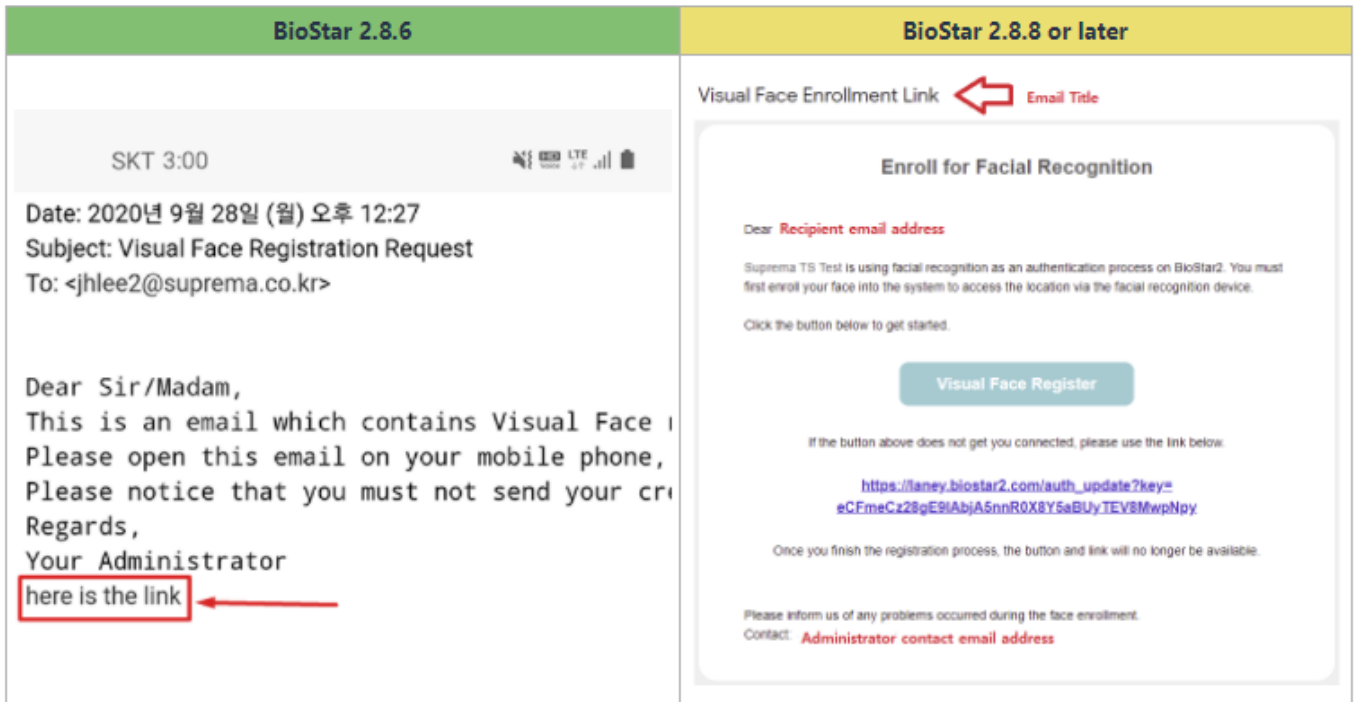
| BioStar 2.8.6 | BioStar 2.8.8 or later |
|---|---|
| SKT 3:00 LTE<br><br>Date: 2020년 9월 28일 (월) 오후 12:27<br>Subject: Visual Face Registration Request<br>To: <jhlee2@suprema.co.kr><br><br>Dear Sir/Madam,<br>This is an email which contains Visual Face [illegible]<br>Please open this email on your mobile phone, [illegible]<br>Please notice that you must not send your cr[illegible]<br>Regards,<br>Your Administrator<br>here is the link | Visual Face Enrollment Link Email Title<br><br>Enroll for Facial Recognition<br><br>Dear Recipient email address<br><br>Suprema TS Test is using facial recognition as an authentication process on BioStar2. You must first enroll your face into the system to access the location via the facial recognition device.<br><br>Click the button below to get started.<br><br>Visual Face Register<br><br>If the button above does not get you connected, please use the link below.<br><br>https://laney.biostar2.com/auth_update?key=eCFmeCz28gE9IAbjA5nnR0X8Y5aBUyTEV8MwpNpy<br><br>Once you finish the registration process, the button and link will no longer be available.<br><br>Please inform us of any problems occurred during the face enrollment.<br>Contact: Administrator contact email address |